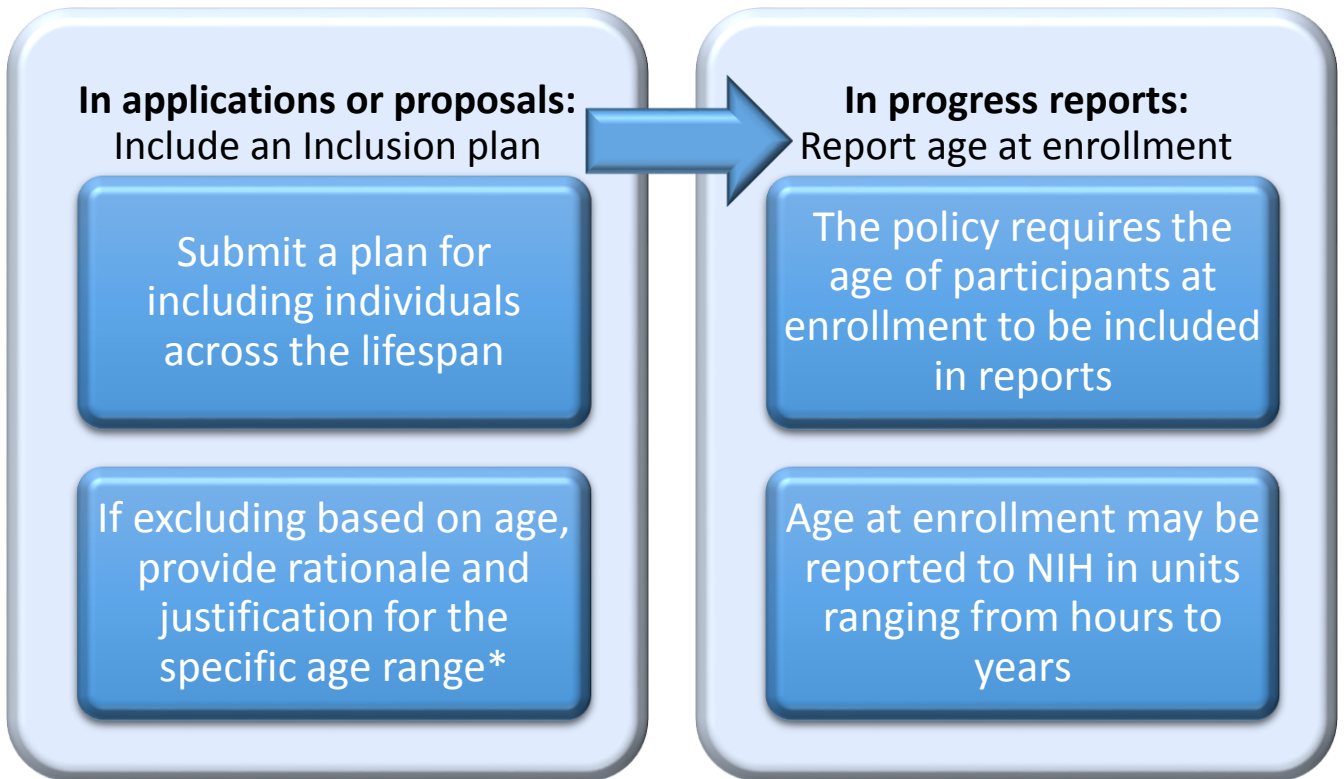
**In applications or proposals:**
Include an Inclusion plan

Submit a plan for including individuals across the lifespan

If excluding based on age, provide rationale and justification for the specific age range*

**In progress reports:**
Report age at enrollment

The policy requires the age of participants at enrollment to be included in reports

Age at enrollment may be reported to NIH in units ranging from hours to years